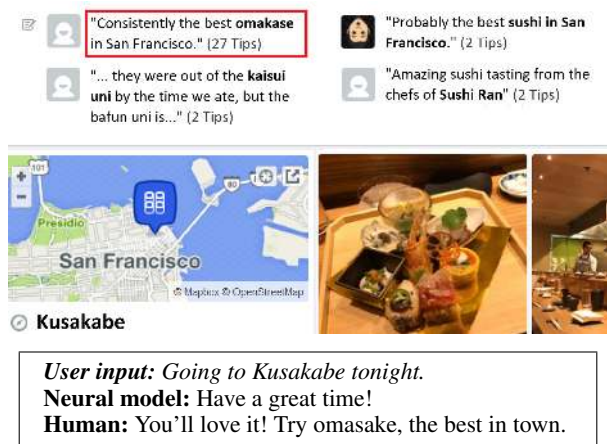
"Consistently the best omakase in San Francisco." (27 Tips)

"Probably the best sushi in San Francisco." (2 Tips)

"... they were out of the kaisui uni by the time we ate, but the bafun uni is..." (2 Tips)

"Amazing sushi tasting from the chefs of Sushi Ran" (2 Tips)

101

80

Presidio

San Francisco

© Mapbox © OpenStreetMap

Kusakabe

User input: Going to Kusakabe tonight.
Neural model: Have a great time!
Human: You'll love it! Try omasake, the best in town.